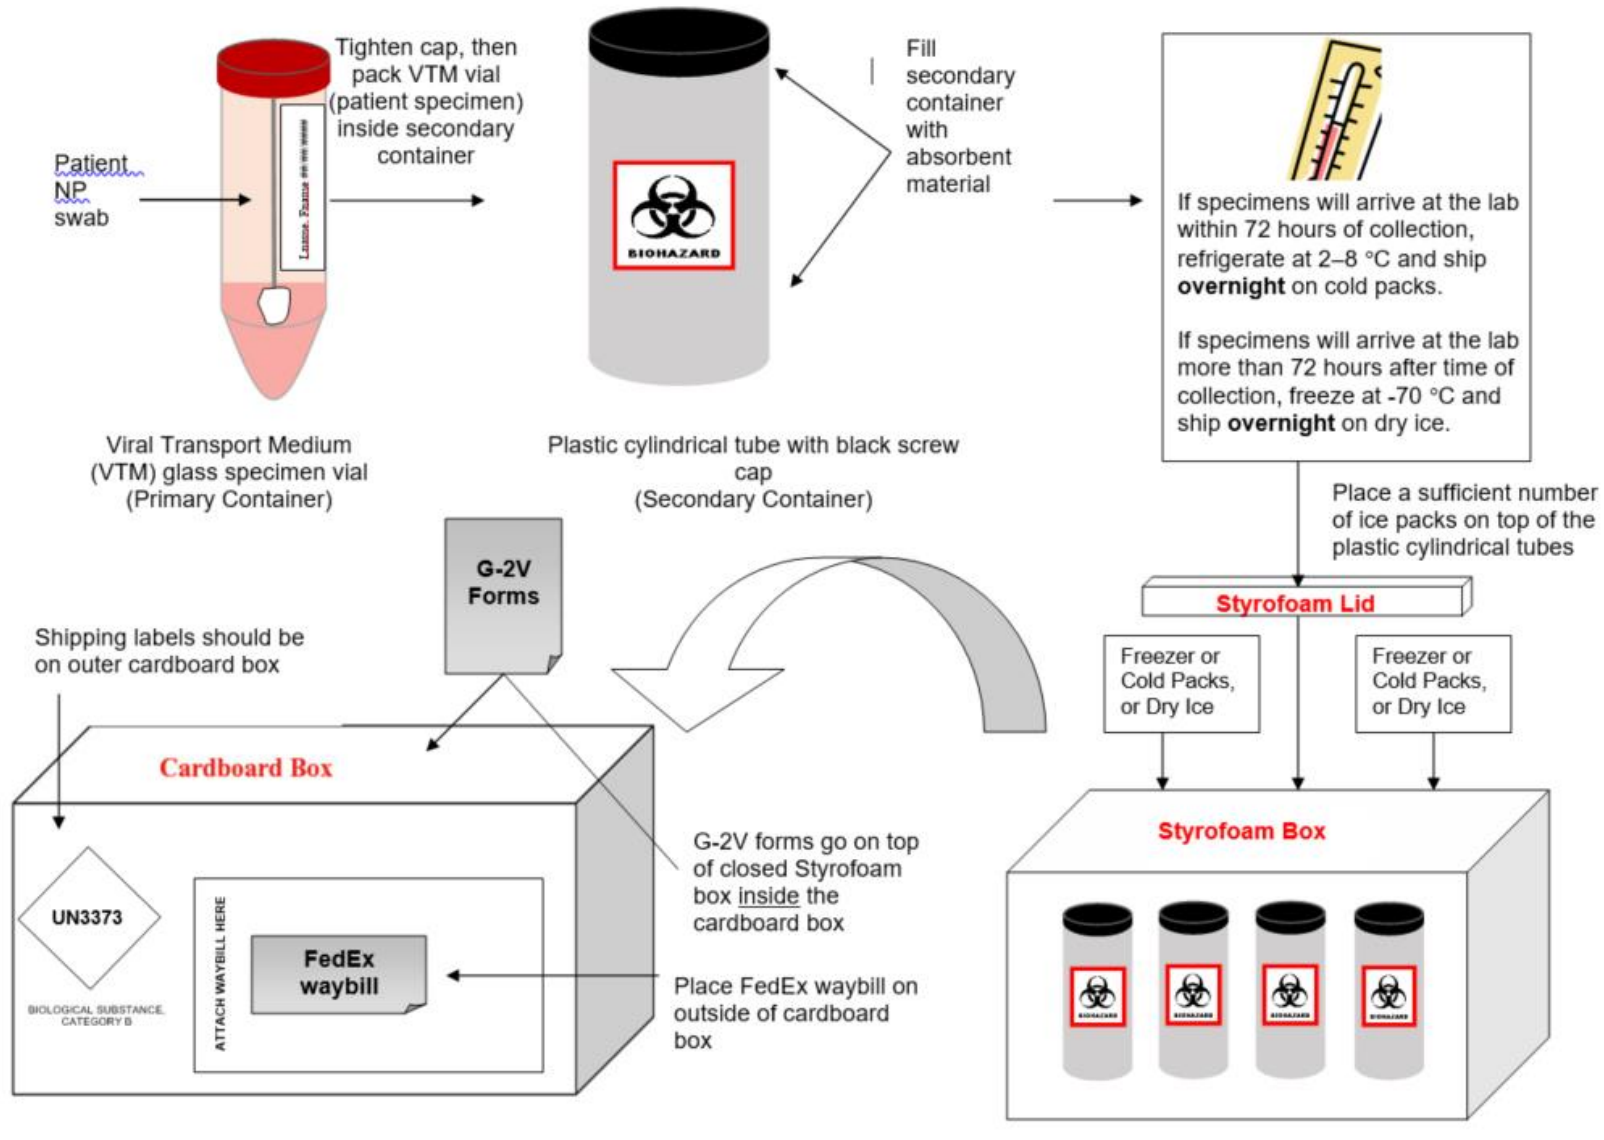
Patient NP swab

Lname, Fname

Tighten cap, then pack VTM vial (patient specimen) inside secondary container

Viral Transport Medium (VTM) glass specimen vial (Primary Container)

BIOHAZARD

Plastic cylindrical tube with black screw cap (Secondary Container)

Fill secondary container with absorbent material

If specimens will arrive at the lab within 72 hours of collection, refrigerate at 2–8 °C and ship **overnight** on cold packs.

If specimens will arrive at the lab more than 72 hours after time of collection, freeze at -70 °C and ship **overnight** on dry ice.

Place a sufficient number of ice packs on top of the plastic cylindrical tubes

Styrofoam Lid

Freezer or Cold Packs, or Dry Ice

Freezer or Cold Packs, or Dry Ice

Styrofoam Box

BIOHAZARD

BIOHAZARD

BIOHAZARD

BIOHAZARD

G-2V Forms

Shipping labels should be on outer cardboard box

Cardboard Box

UN3373

BIOLOGICAL SUBSTANCE, CATEGORY B

ATTACH WAYBILL HERE

FedEx waybill

G-2V forms go on top of closed Styrofoam box inside the cardboard box

Place FedEx waybill on outside of cardboard box